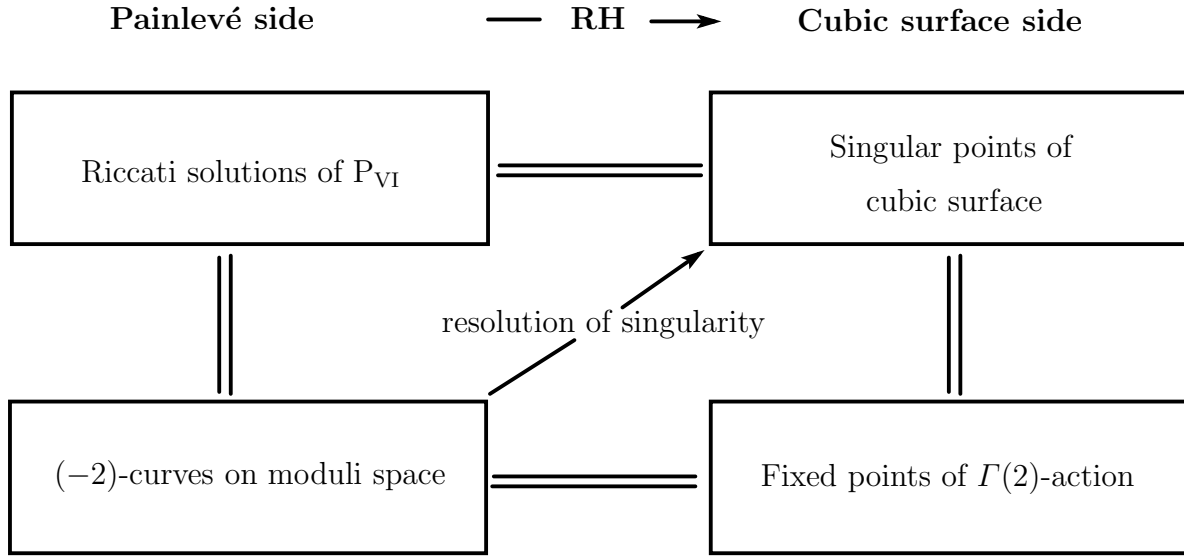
**Painlevé side** — **RH** → **Cubic surface side**

Riccati solutions of $\mathrm{P_{VI}}$

Singular points of cubic surface

resolution of singularity

$(-2)$-curves on moduli space

Fixed points of $\Gamma(2)$-action